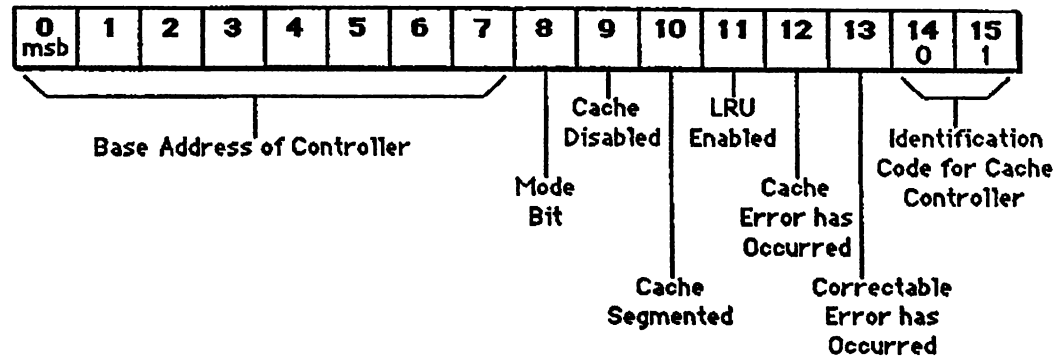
| 0 msb | 1 | 2 | 3 | 4 | 5 | 6 | 7 | 8 | 9 | 10 | 11 | 12 | 13 | 14 0 | 15 1 |
|---|---|---|---|---|---|---|---|---|---|---|---|---|---|---|---|

Base Address of Controller

Mode Bit

Cache Disabled

Cache Segmented

LRU Enabled

Cache Error has Occurred

Correctable Error has Occurred

Identification Code for Cache Controller